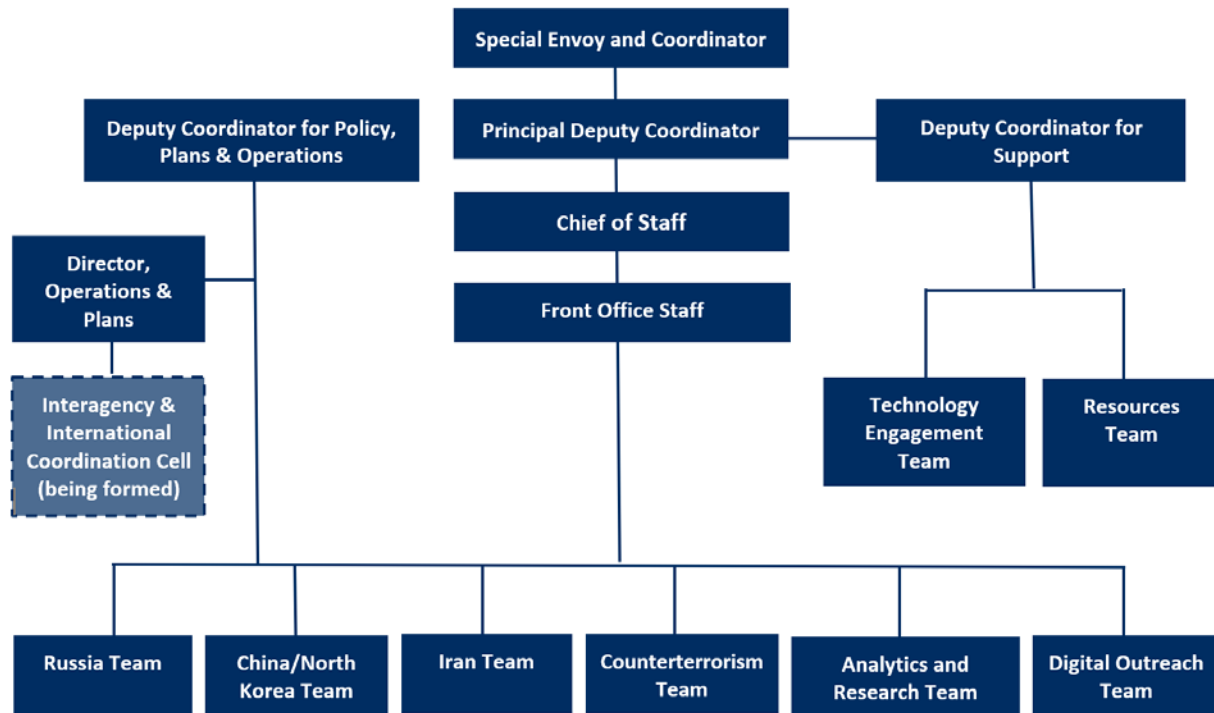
Special Envoy and Coordinator

Deputy Coordinator for Policy, Plans & Operations

Principal Deputy Coordinator

Deputy Coordinator for Support

Chief of Staff

Director, Operations & Plans

Front Office Staff

Interagency & International Coordination Cell (being formed)

Technology Engagement Team

Resources Team

Russia Team

China/North Korea Team

Iran Team

Counterterrorism Team

Analytics and Research Team

Digital Outreach Team